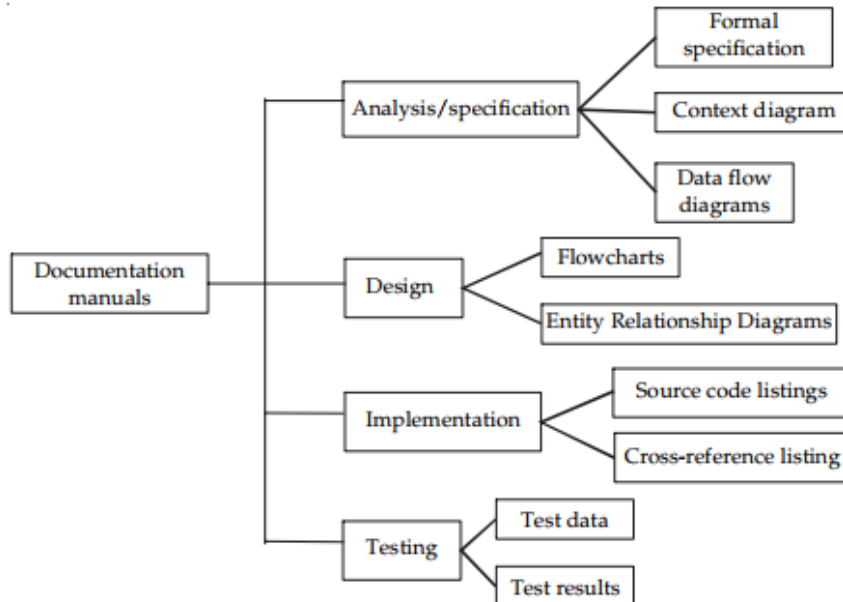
Documentation manuals

Analysis/specification

Formal specification

Context diagram

Data flow diagrams

Design

Flowcharts

Entity Relationship Diagrams

Implementation

Source code listings

Cross-reference listing

Testing

Test data

Test results